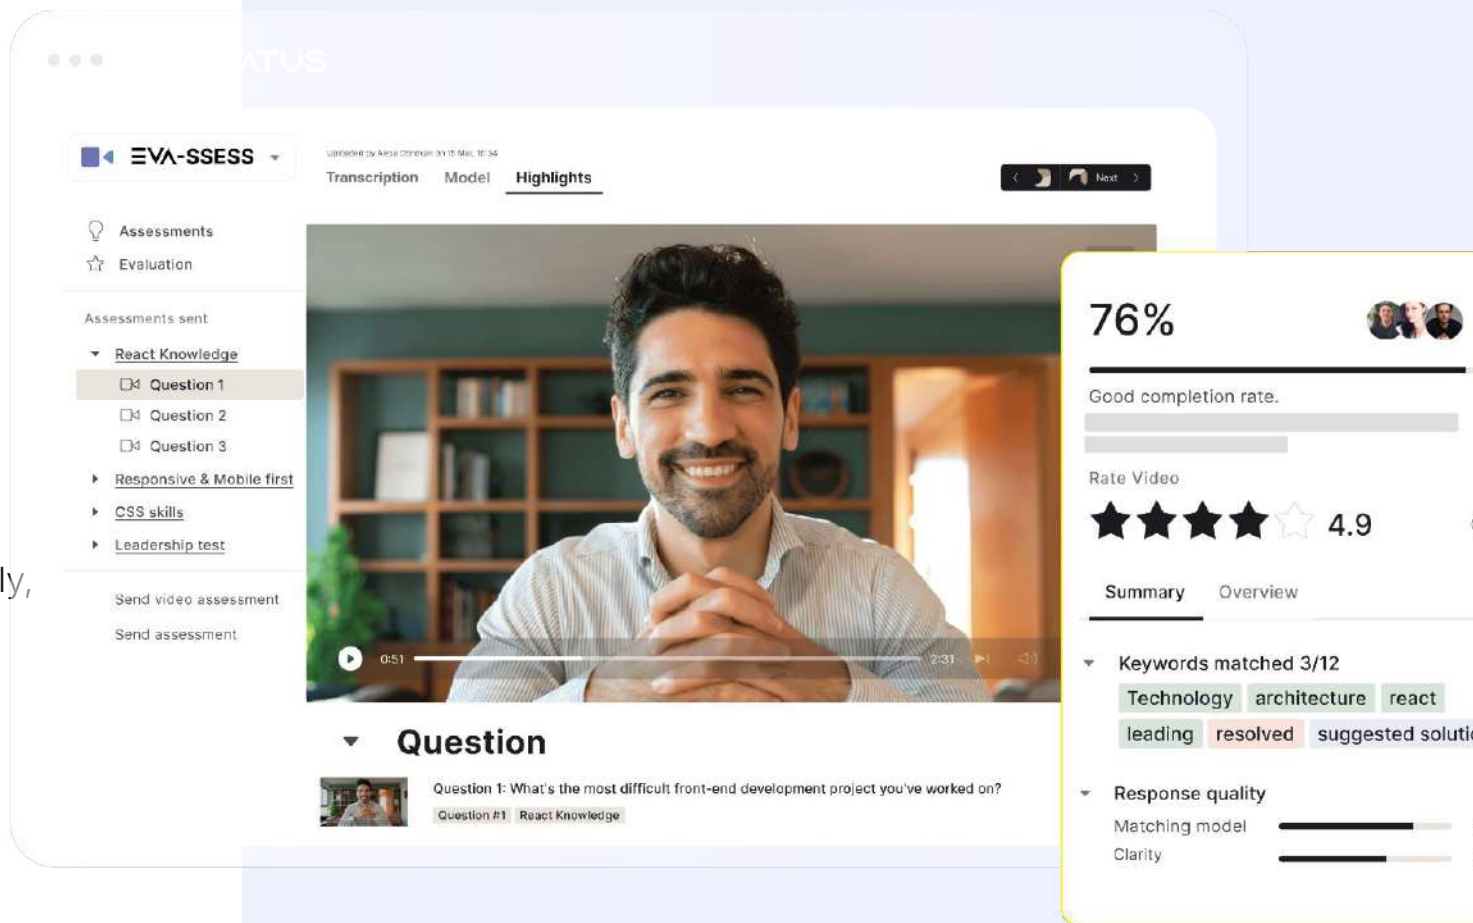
ATUS

EVA-SSESS

Assessments
Evaluation

Assessments sent

React Knowledge
Question 1
Question 2
Question 3
Responsive & Mobile first
CSS skills
Leadership test

Send video assessment
Send assessment

ly,

Uploaded by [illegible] on 15 Mai, 10:34
Transcription Model Highlights

Next

0:51 2:31

Question

Question 1: What's the most difficult front-end development project you've worked on?
Question #1 React Knowledge

76%

Good completion rate.

Rate Video
4.9

Summary Overview

Keywords matched 3/12
Technology architecture react
leading resolved suggested soluti

Response quality
Matching model
Clarity